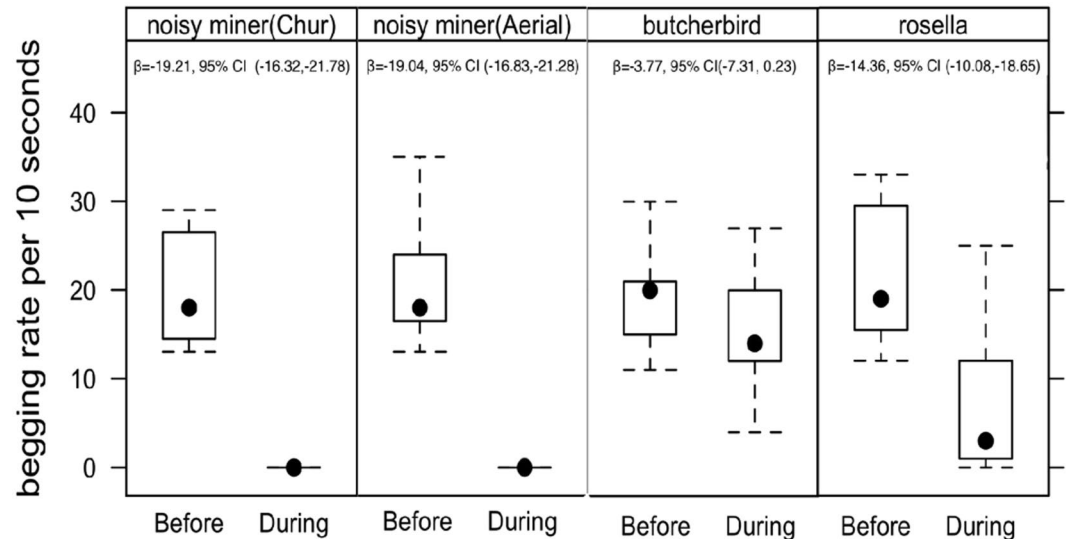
noisy miner(Chur)
β=-19.21, 95% CI (-16.32,-21.78)

noisy miner(Aerial)
β=-19.04, 95% CI (-16.83,-21.28)

butcherbird
β=-3.77, 95% CI(-7.31, 0.23)

rosella
β=-14.36, 95% CI (-10.08,-18.65)

begging rate per 10 seconds

40
30
20
10
0

Before During Before During Before During Before During